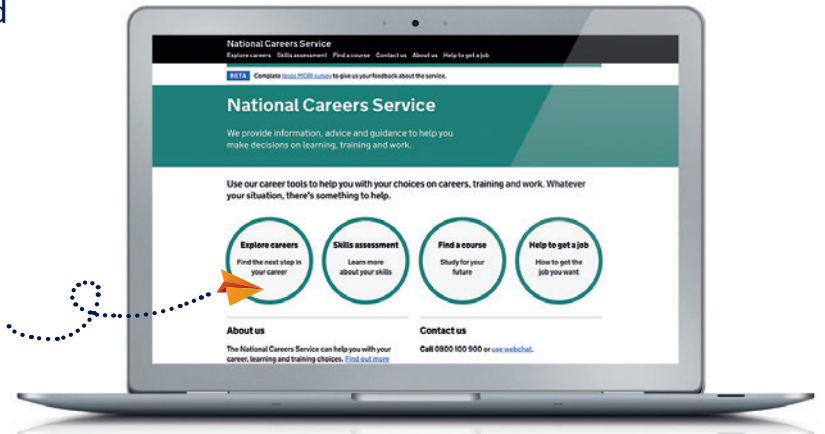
d

National Careers Service
Explore careers Skills assessment Find a course Contact us About us Help to get a job

BETA Complete Ipsos MORI survey to give us your feedback about the service.

National Careers Service

We provide information, advice and guidance to help you make decisions on learning, training and work.

Use our career tools to help you with your choices on careers, training and work. Whatever your situation, there's something to help.

Explore careers
Find the next step in your career

Skills assessment
Learn more about your skills

Find a course
Study for your future

Help to get a job
How to get the job you want

About us
The National Careers Service can help you with your career, learning and training choices. Find out more

Contact us
Call 0800 100 900 or use webchat.